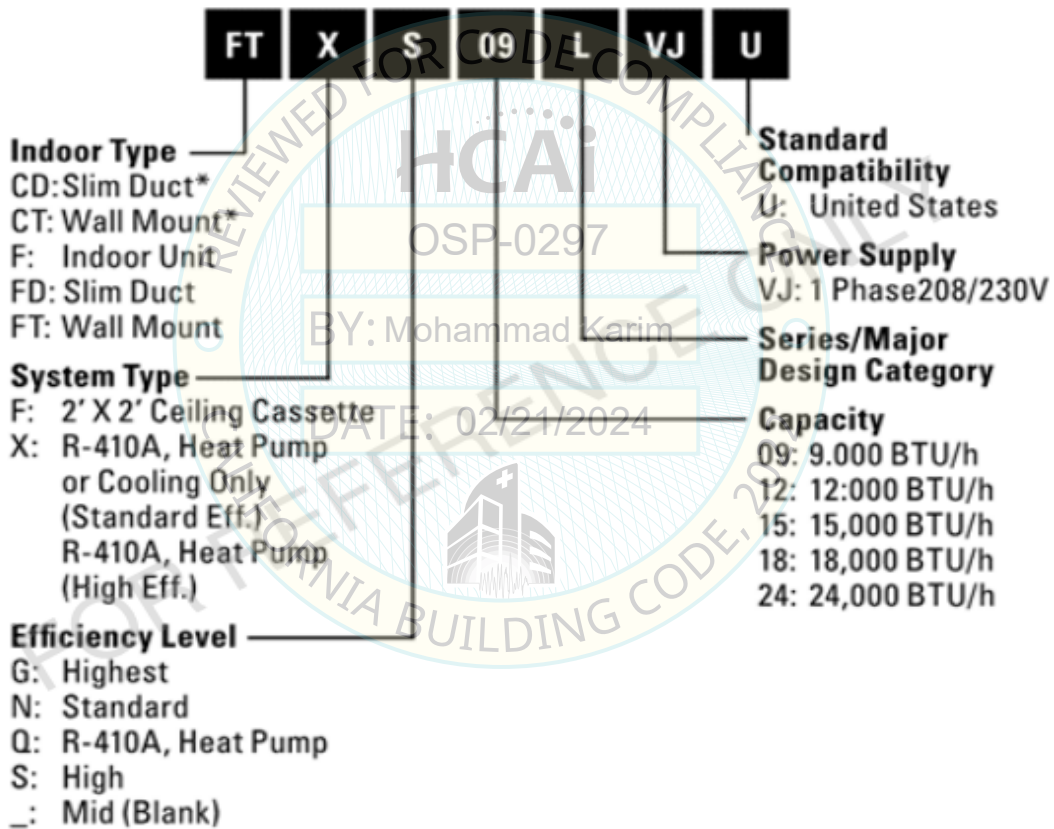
FT X S 09 L VJ U

Indoor Type
CD: Slim Duct*
CT: Wall Mount*
F: Indoor Unit
FD: Slim Duct
FT: Wall Mount

System Type
F: 2' X 2' Ceiling Cassette
X: R-410A, Heat Pump or Cooling Only (Standard Eff.) R-410A, Heat Pump (High Eff.)

Efficiency Level
G: Highest
N: Standard
Q: R-410A, Heat Pump
S: High
_: Mid (Blank)

Standard Compatibility
U: United States

Power Supply
VJ: 1 Phase208/230V

Series/Major Design Category

Capacity
09: 9.000 BTU/h
12: 12:000 BTU/h
15: 15,000 BTU/h
18: 18,000 BTU/h
24: 24,000 BTU/h

REVIEWED FOR CODE COMPLIANCE
HCAi
OSP-0297
BY: Mohammad Karim
DATE: 02/21/2024
FOR REFERENCE ONLY
CALIFORNIA BUILDING CODE, 20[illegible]